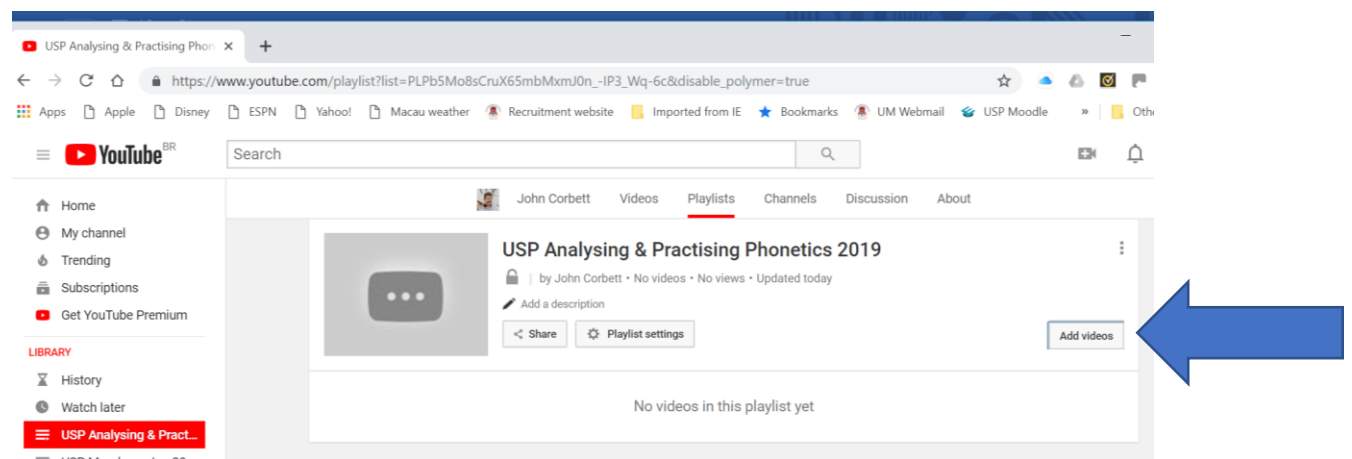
USP Analysing & Practising Phon ×
+
https://www.youtube.com/playlist?list=PLPb5Mo8sCruX65mbMxmJ0n_-IP3_Wq-6c&disable_polymer=true
Apps Apple Disney ESPN Yahoo! Macau weather Recruitment website Imported from IE Bookmarks UM Webmail USP Moodle » Othe
YouTube BR
Search
John Corbett Videos Playlists Channels Discussion About
Home
My channel
Trending
Subscriptions
Get YouTube Premium
LIBRARY
History
Watch later
USP Analysing & Pract...
USP Analysing & Practising Phonetics 2019
by John Corbett • No videos • No views • Updated today
Add a description
Share
Playlist settings
Add videos
No videos in this playlist yet